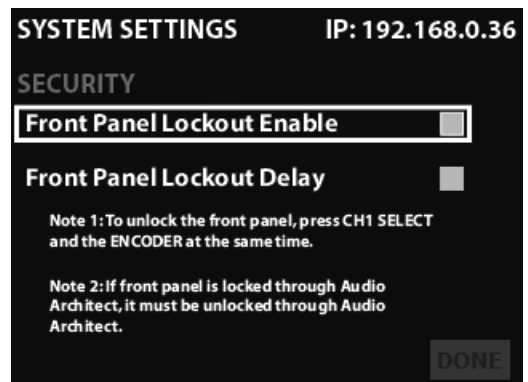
SYSTEM SETTINGS IP: 192.168.0.36

SECURITY

Front Panel Lockout Enable

Front Panel Lockout Delay

Note 1: To unlock the front panel, press CH1 SELECT and the ENCODER at the same time.

Note 2: If front panel is locked through Audio Architect, it must be unlocked through Audio Architect.

DONE